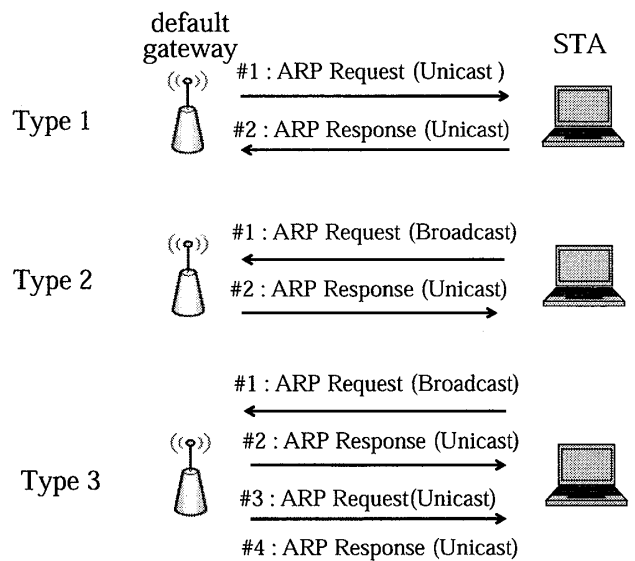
default gateway

STA

Type 1

#1 : ARP Request (Unicast )

#2 : ARP Response (Unicast)

Type 2

#1 : ARP Request (Broadcast)

#2 : ARP Response (Unicast)

Type 3

#1 : ARP Request (Broadcast)

#2 : ARP Response (Unicast)

#3 : ARP Request(Unicast)

#4 : ARP Response (Unicast)